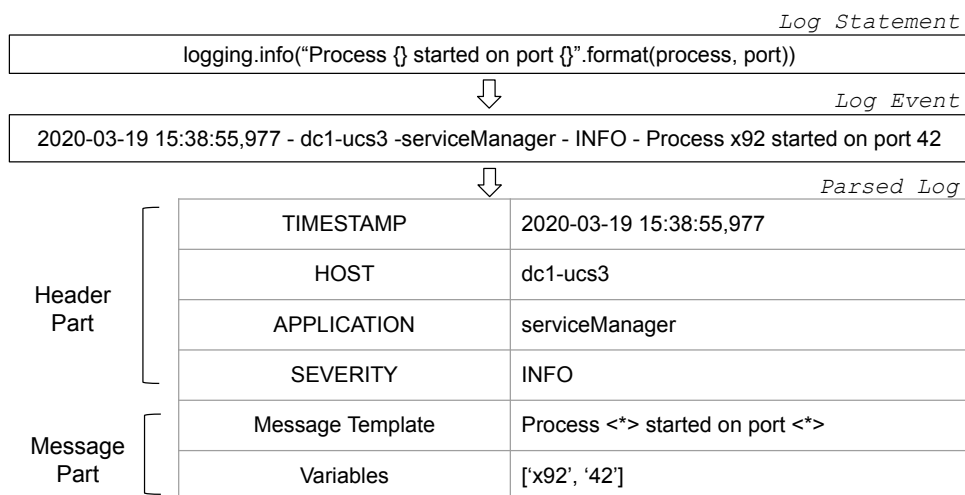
Log Statement

logging.info(“Process {} started on port {}”.format(process, port))

Log Event

2020-03-19 15:38:55,977 - dc1-ucs3 -serviceManager - INFO - Process x92 started on port 42

Parsed Log

Header Part

| TIMESTAMP | 2020-03-19 15:38:55,977 |
|---|---|
| HOST | dc1-ucs3 |
| APPLICATION | serviceManager |
| SEVERITY | INFO |

Message Part

| Message Template | Process <*> started on port <*> |
|---|---|
| Variables | [‘x92’, ‘42’] |